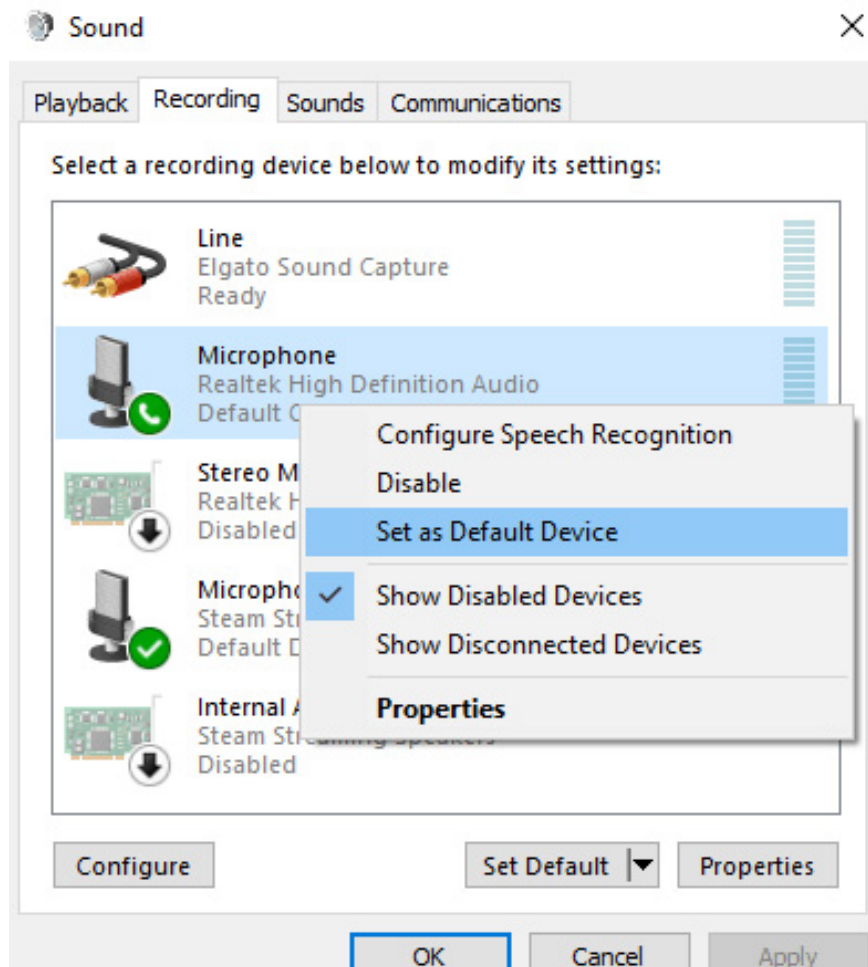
Sound

Playback Recording Sounds Communications

Select a recording device below to modify its settings:

Line
Elgato Sound Capture
Ready

Microphone
Realtek High Definition Audio
Default C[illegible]

Stereo M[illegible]
Realtek H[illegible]
Disabled

Micropho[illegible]
Steam St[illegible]
Default D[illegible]

Internal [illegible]
Steam Str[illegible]
Disabled

Configure Speech Recognition
Disable
Set as Default Device
Show Disabled Devices
Show Disconnected Devices
Properties

Configure
Set Default
Properties

OK
Cancel
Apply